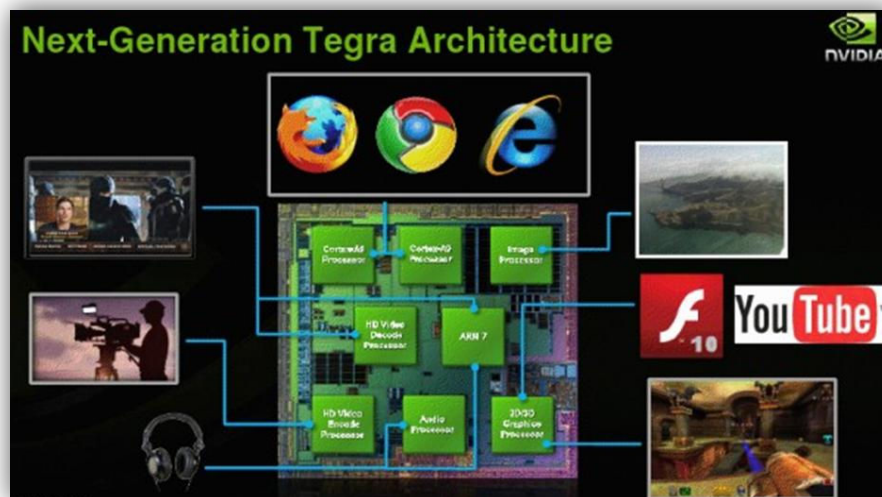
Next-Generation Tegra Architecture

NVIDIA

Cortex-A9 Processor

Cortex-A9 Processor

Image Processor

HD Video Decode Processor

ARM 7

HD Video Encode Processor

Audio Processor

2D/3D Graphics Processor

10

YouTube